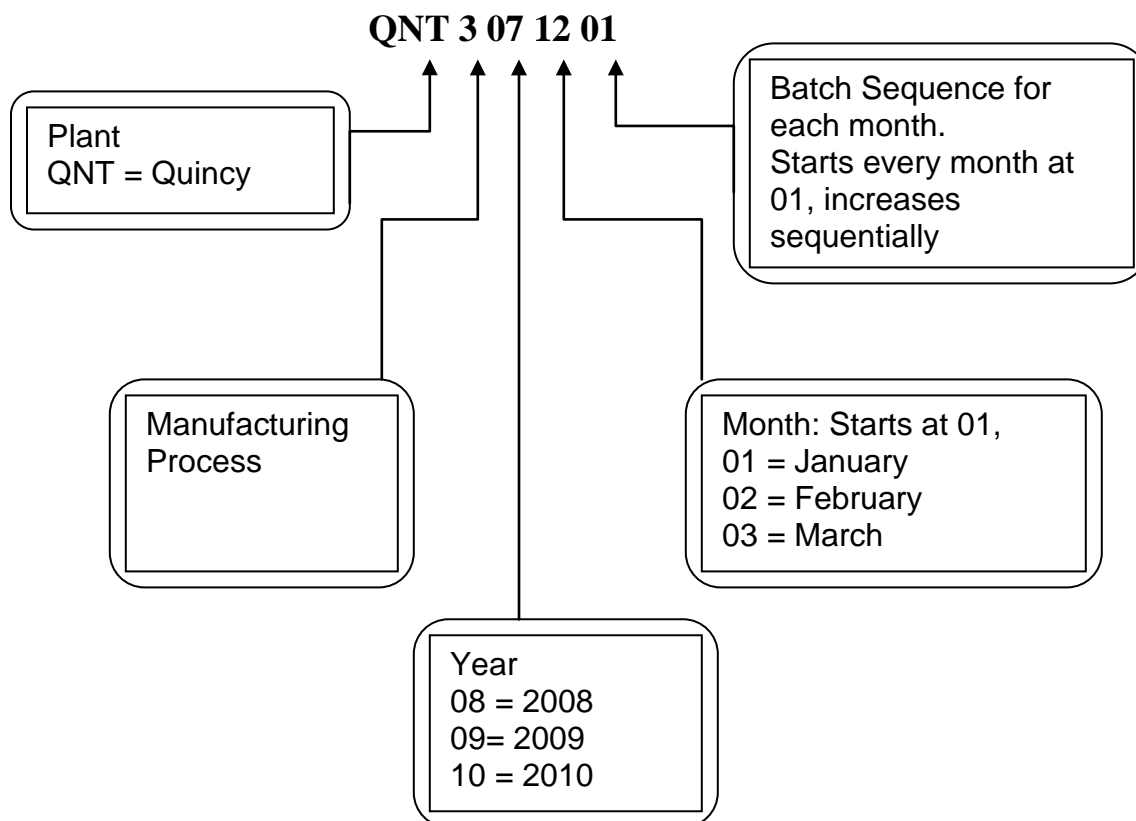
QNT 3 07 12 01

Plant
QNT = Quincy

Batch Sequence for each month.
Starts every month at 01, increases sequentially

Manufacturing Process

Month: Starts at 01,
01 = January
02 = February
03 = March

Year
08 = 2008
09= 2009
10 = 2010